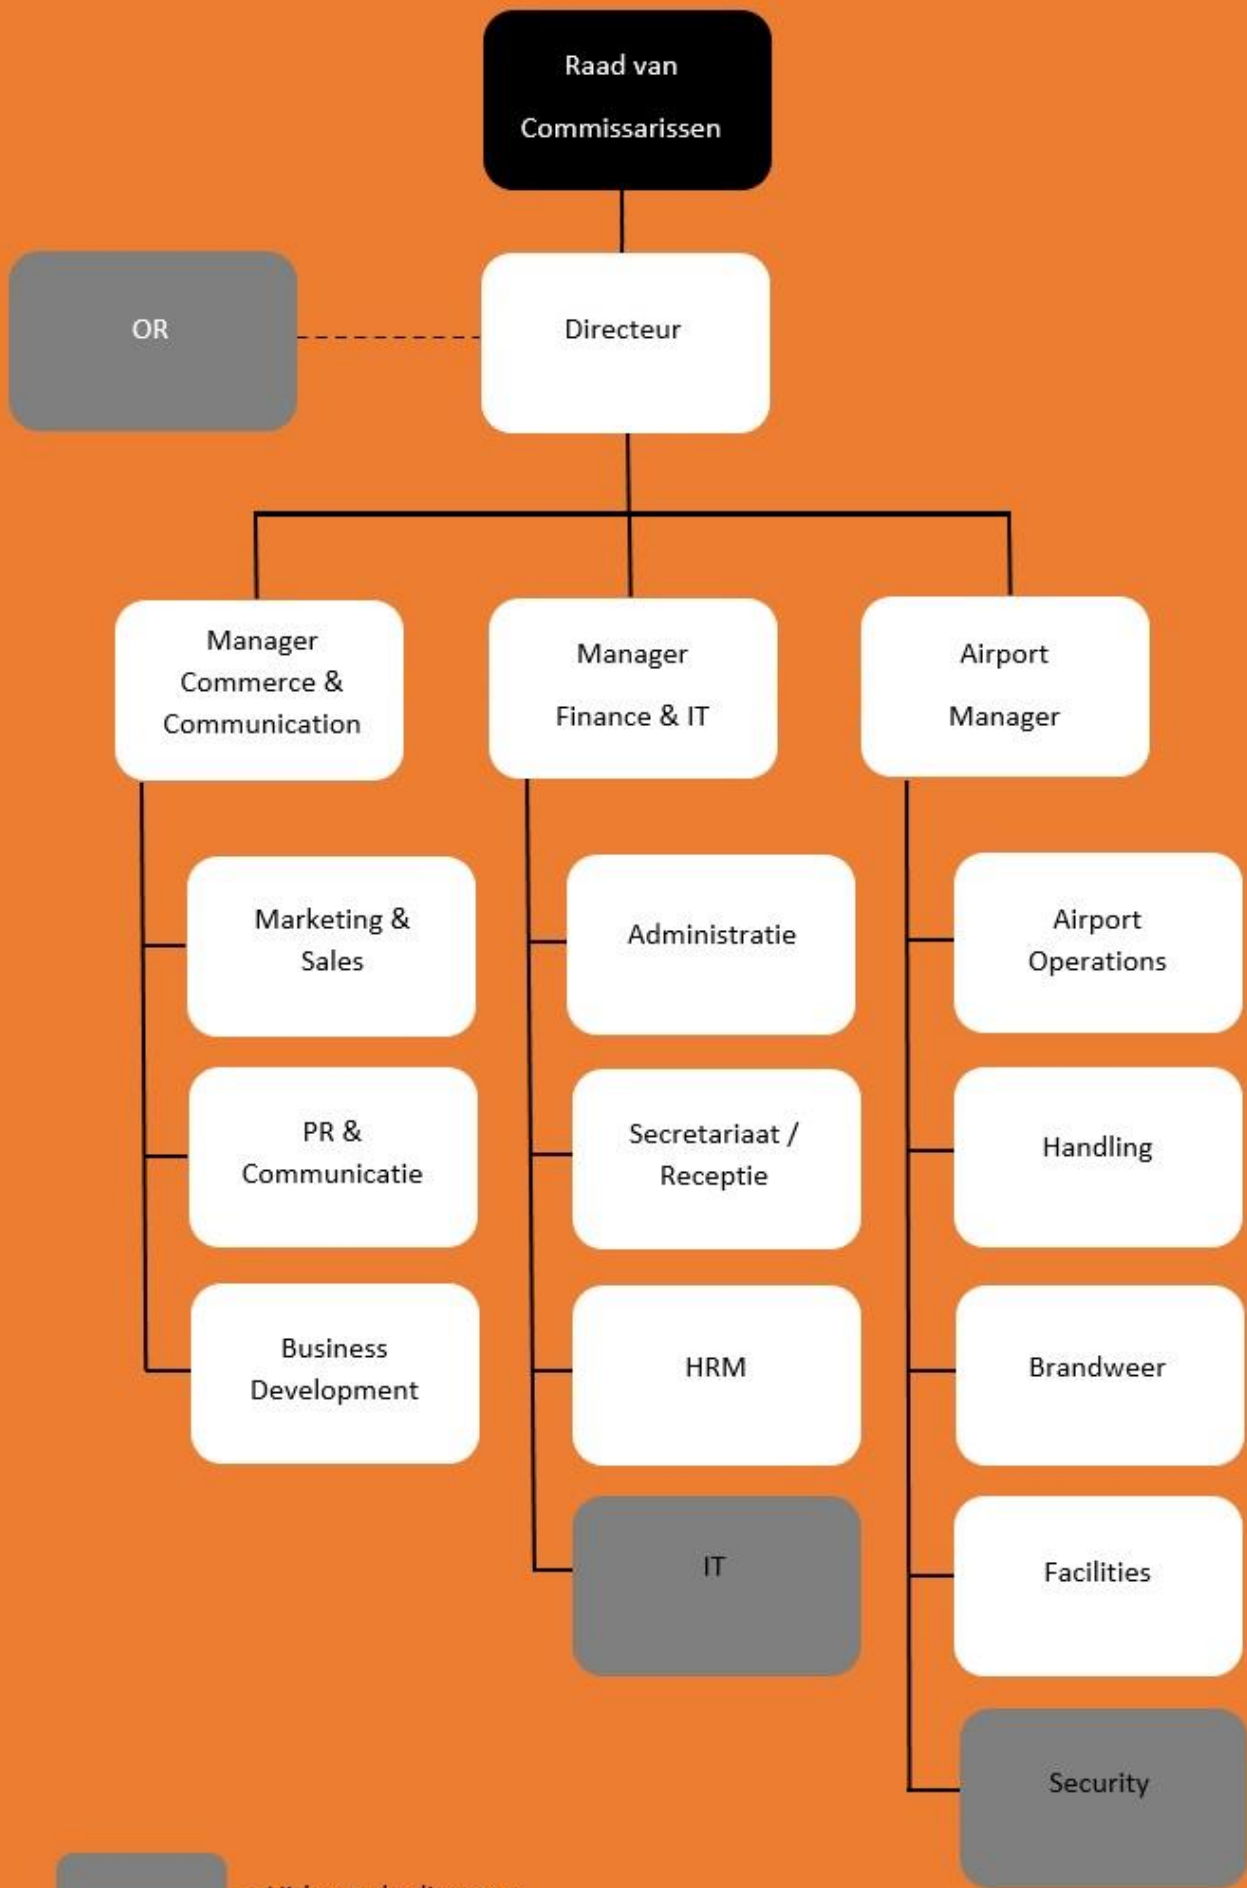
Raad van Commissarissen

OR

Directeur

Manager Commerce & Communication

Manager Finance & IT

Airport Manager

Marketing & Sales

PR & Communicatie

Business Development

Administratie

Secretariaat / Receptie

HRM

IT

Airport Operations

Handling

Brandweer

Facilities

Security

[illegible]